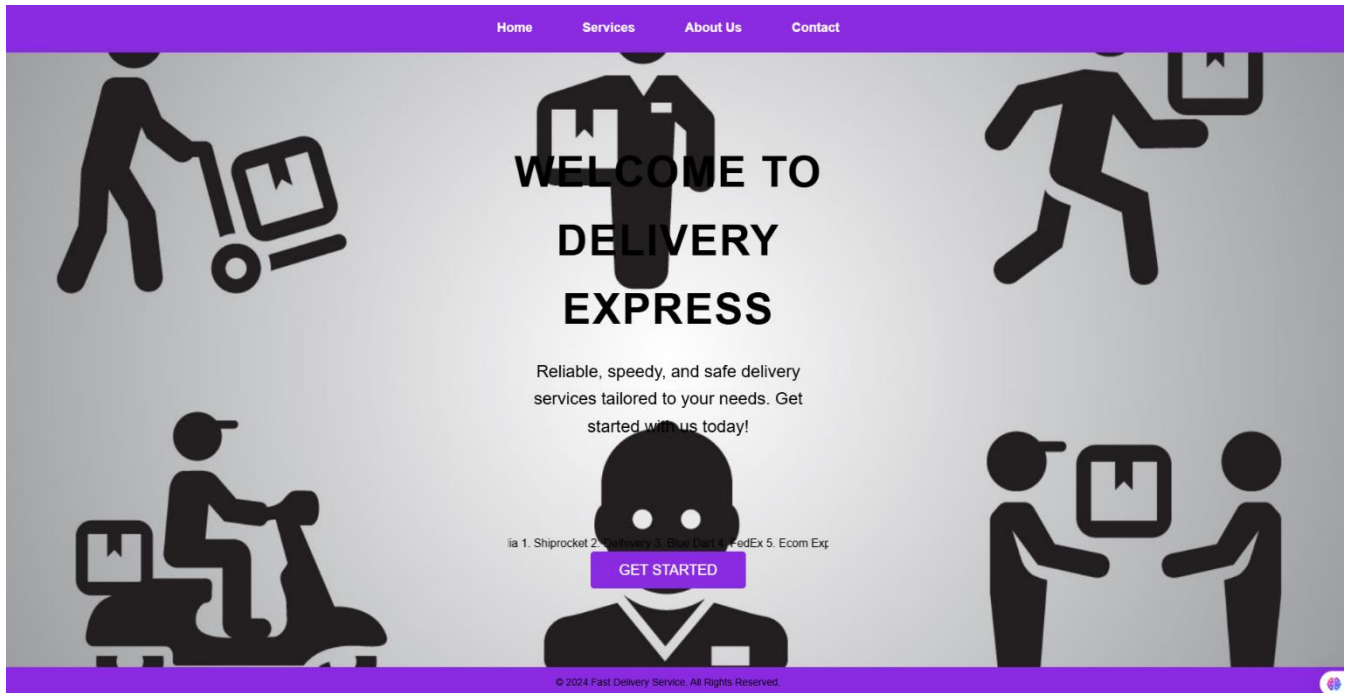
Home Services About Us Contact

WELCOME TO DELIVERY EXPRESS

Reliable, speedy, and safe delivery services tailored to your needs. Get started with us today!

lia 1. Shiprocket 2. Delhivery 3. Blue Dart 4. FedEx 5. Ecom Exp

GET STARTED

© 2024 Fast Delivery Service. All Rights Reserved.